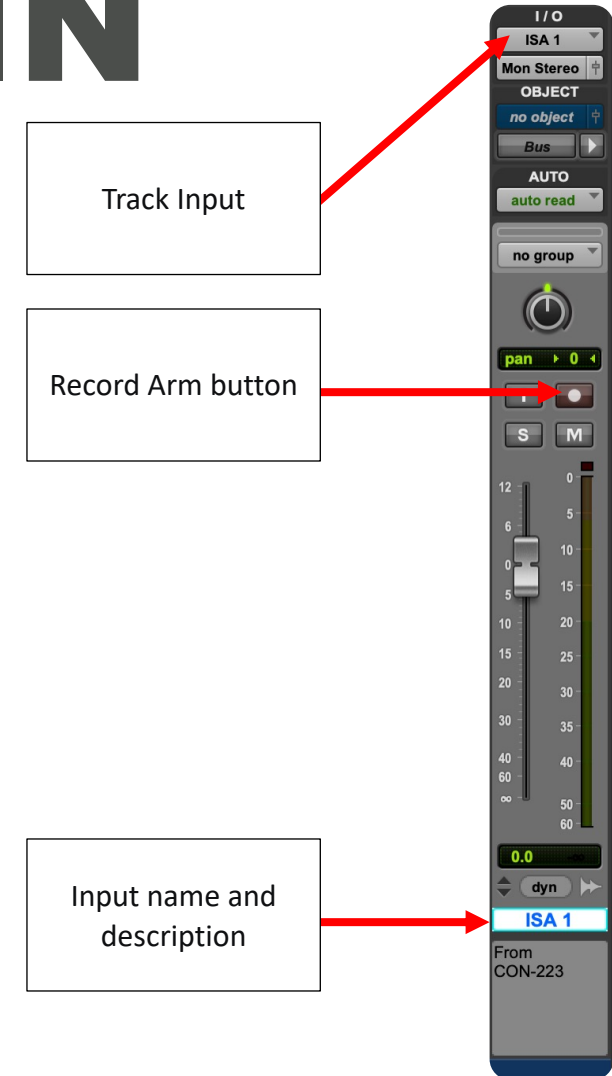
N

Track Input

Record Arm button

Input name and description

I / O
ISA 1
Mon Stereo
OBJECT
no object
Bus
AUTO
auto read
no group
pan ▸ 0 ◂
I
S M
12
6
0
5
10
15
20
30
40
60
∞
0
5
10
15
20
25
30
35
40
50
60
0.0
-∞
dyn
ISA 1
From CON-223